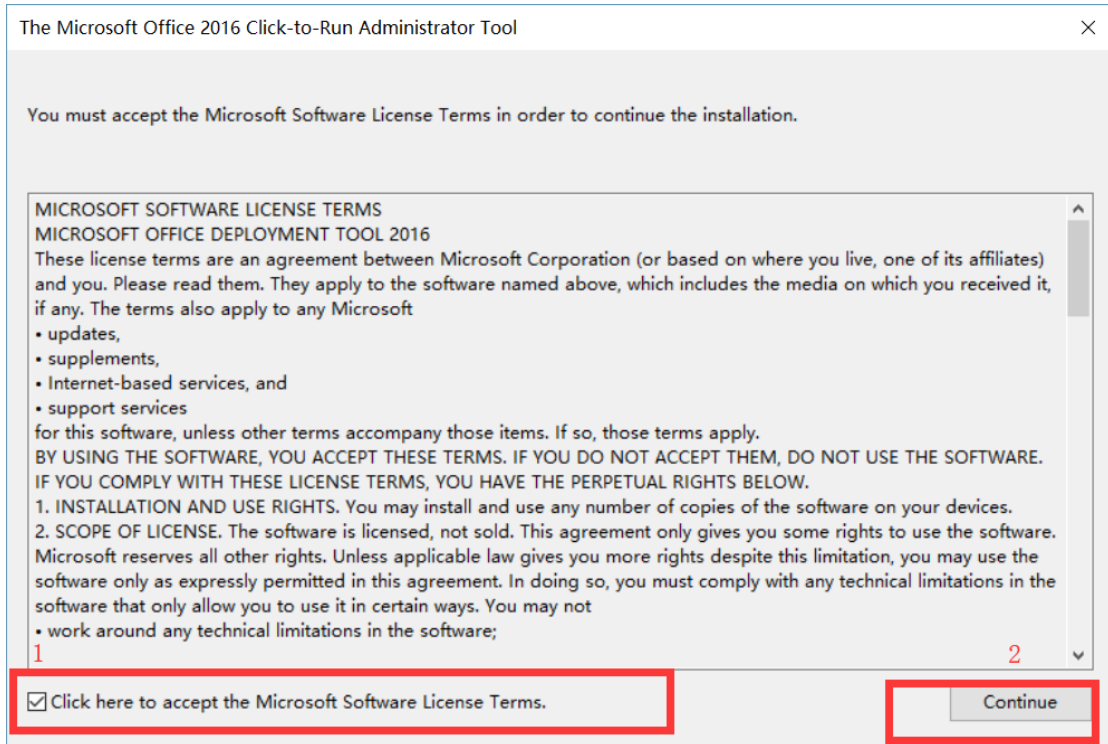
The Microsoft Office 2016 Click-to-Run Administrator Tool

You must accept the Microsoft Software License Terms in order to continue the installation.

MICROSOFT SOFTWARE LICENSE TERMS
MICROSOFT OFFICE DEPLOYMENT TOOL 2016
These license terms are an agreement between Microsoft Corporation (or based on where you live, one of its affiliates) and you. Please read them. They apply to the software named above, which includes the media on which you received it, if any. The terms also apply to any Microsoft
• updates,
• supplements,
• Internet-based services, and
• support services
for this software, unless other terms accompany those items. If so, those terms apply.
BY USING THE SOFTWARE, YOU ACCEPT THESE TERMS. IF YOU DO NOT ACCEPT THEM, DO NOT USE THE SOFTWARE.
IF YOU COMPLY WITH THESE LICENSE TERMS, YOU HAVE THE PERPETUAL RIGHTS BELOW.
1. INSTALLATION AND USE RIGHTS. You may install and use any number of copies of the software on your devices.
2. SCOPE OF LICENSE. The software is licensed, not sold. This agreement only gives you some rights to use the software. Microsoft reserves all other rights. Unless applicable law gives you more rights despite this limitation, you may use the software only as expressly permitted in this agreement. In doing so, you must comply with any technical limitations in the software that only allow you to use it in certain ways. You may not
• work around any technical limitations in the software;

1
2

Click here to accept the Microsoft Software License Terms.

Continue